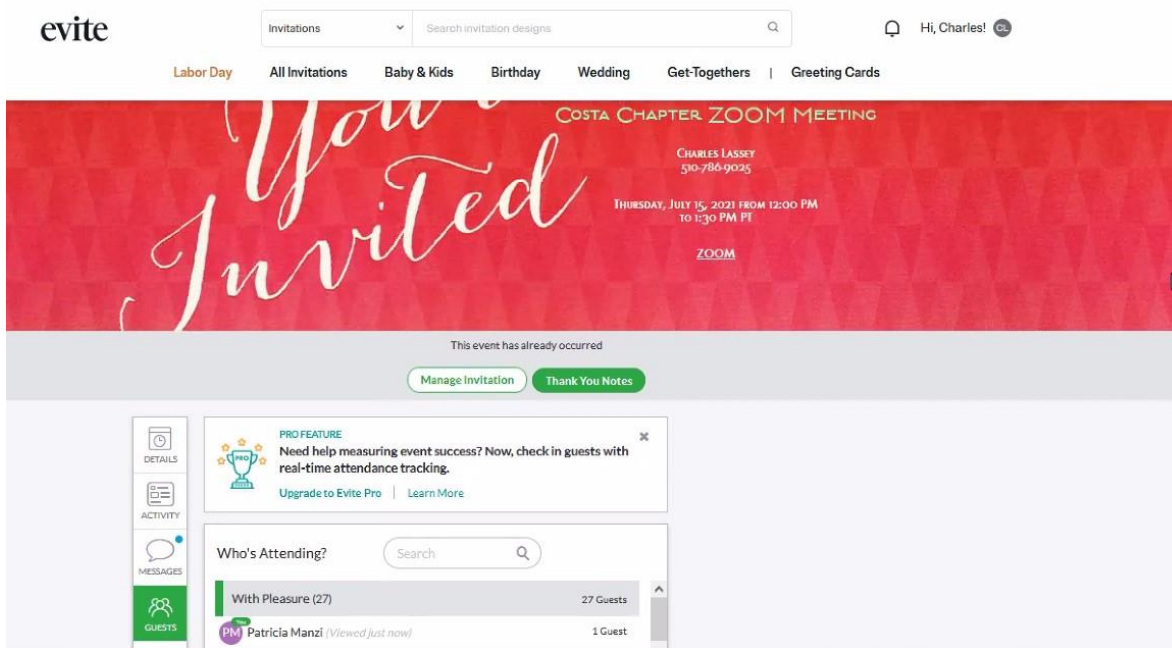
evite

Invitations

Search invitation designs

Hi, Charles! CL

Labor Day | All Invitations | Baby & Kids | Birthday | Wedding | Get-Togethers | Greeting Cards

You're Invited

COSTA CHAPTER ZOOM MEETING

CHARLES LASSEY
510-786-9025

THURSDAY, JULY 15, 2021 FROM 12:00 PM TO 1:30 PM PT

ZOOM

This event has already occurred

Manage Invitation

Thank You Notes

DETAILS

ACTIVITY

MESSAGES

GUESTS

PRO

PRO FEATURE

Need help measuring event success? Now, check in guests with real-time attendance tracking.

Upgrade to Evite Pro | Learn More

Who's Attending?

Search

With Pleasure (27)

27 Guests

New

PM Patricia Manzi (Viewed just now)

1 Guest